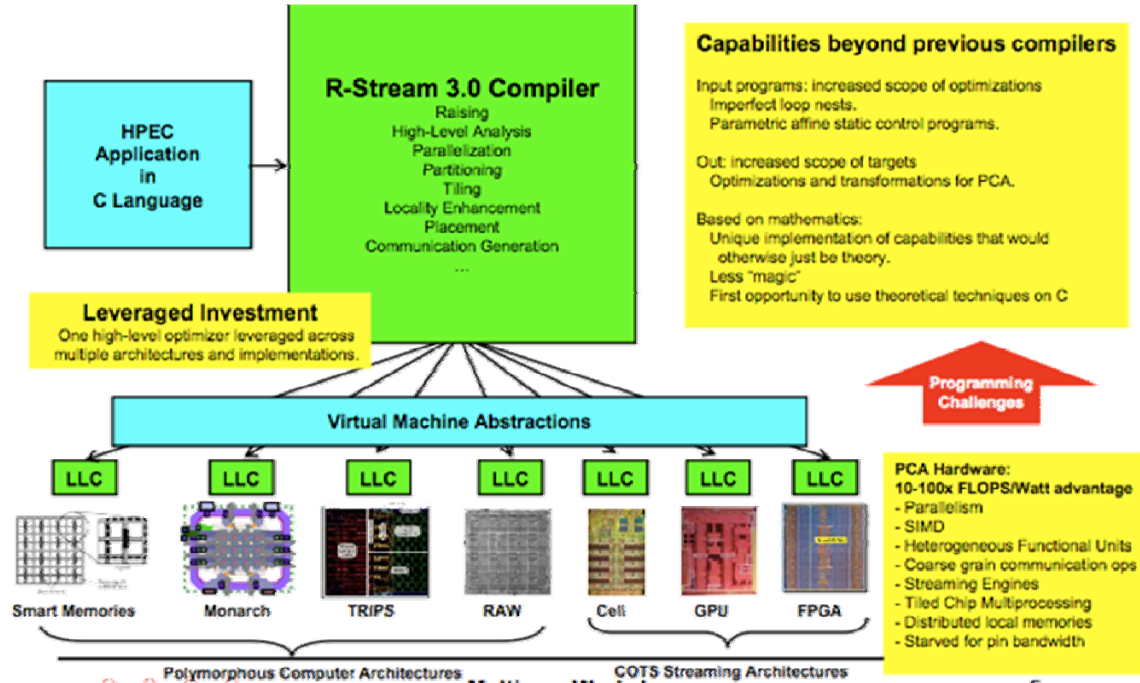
HPEC Application in C Language

R-Stream 3.0 Compiler
Raising
High-Level Analysis
Parallelization
Partitioning
Tiling
Locality Enhancement
Placement
Communication Generation
...

Capabilities beyond previous compilers

Input programs: increased scope of optimizations
Imperfect loop nests.
Parametric affine static control programs.

Out: increased scope of targets
Optimizations and transformations for PCA.

Based on mathematics:
Unique implementation of capabilities that would otherwise just be theory.
Less "magic"
First opportunity to use theoretical techniques on C

Leveraged Investment
One high-level optimizer leveraged across multiple architectures and implementations.

Programming Challenges

Virtual Machine Abstractions

LLC LLC LLC LLC LLC LLC LLC

Smart Memories Monarch TRIPS RAW Cell GPU FPGA

PCA Hardware:
10-100x FLOPS/Watt advantage
- Parallelism
- SIMD
- Heterogeneous Functional Units
- Coarse grain communication ops
- Streaming Engines
- Tiled Chip Multiprocessing
- Distributed local memories
- Starved for pin bandwidth

Polymorphous Computer Architectures
COTS Streaming Architectures
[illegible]